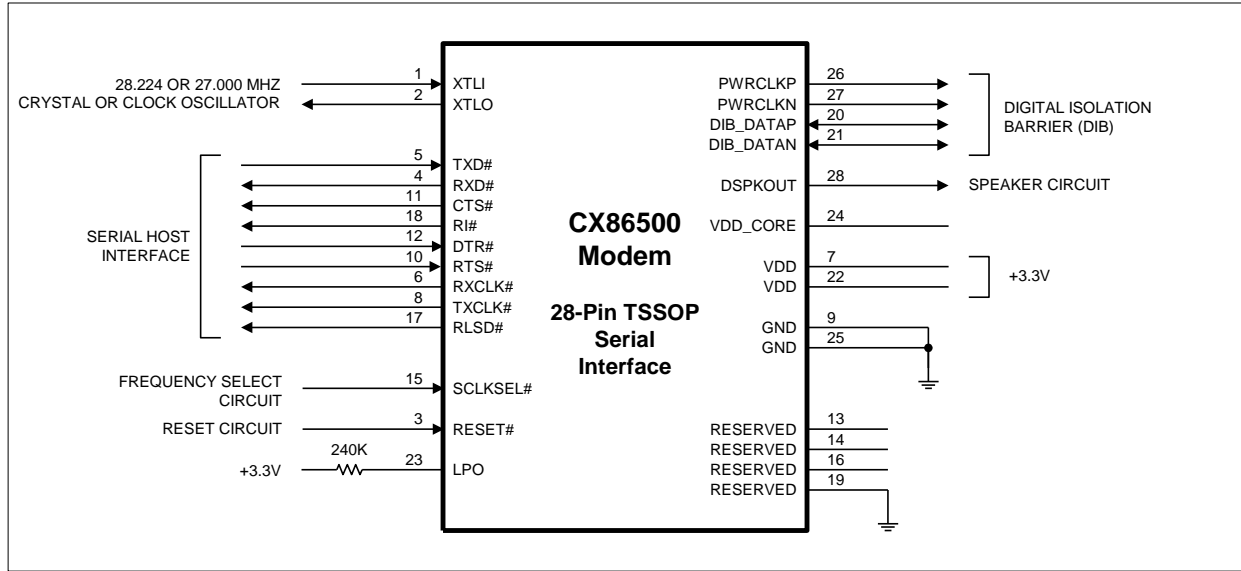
28.224 OR 27.000 MHZ
CRYSTAL OR CLOCK OSCILLATOR

1 XTLI
2 XTLO

SERIAL HOST INTERFACE

5 TXD#
4 RXD#
11 CTS#
18 RI#
12 DTR#
10 RTS#
6 RXCLK#
8 TXCLK#
17 RLSD#

FREQUENCY SELECT CIRCUIT
15 SCLKSEL#

RESET CIRCUIT
3 RESET#

+3.3V
240K
23 LPO

CX86500
Modem

28-Pin TSSOP
Serial
Interface

PWRCLKP 26
PWRCLKN 27
DIB_DATAP 20
DIB_DATAN 21

DIGITAL ISOLATION BARRIER (DIB)

DSPKOUT 28
SPEAKER CIRCUIT

VDD_CORE 24

VDD 7
VDD 22
+3.3V

GND 9
GND 25

RESERVED 13
RESERVED 14
RESERVED 16
RESERVED 19